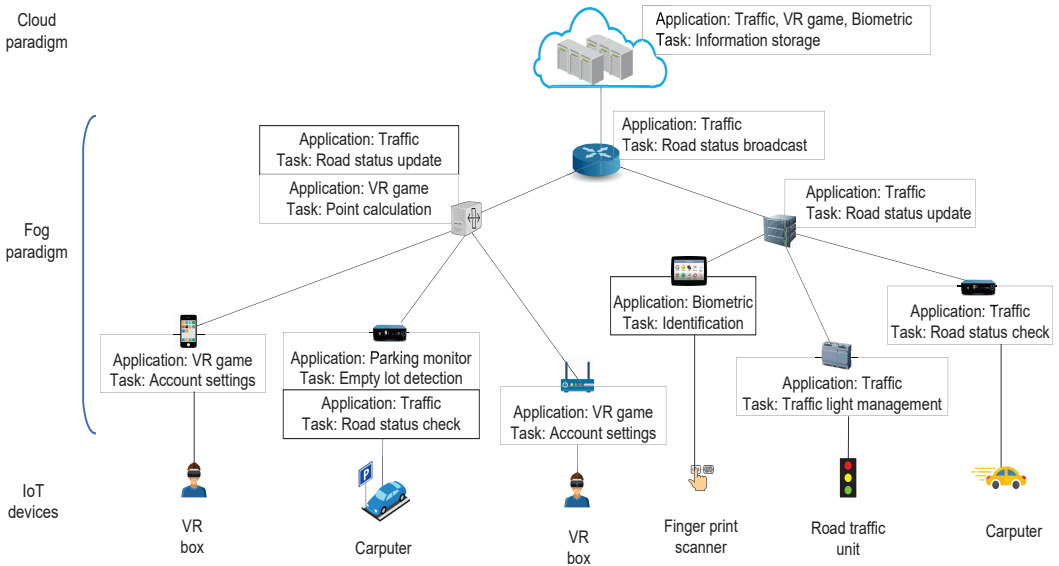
Cloud paradigm

Application: Traffic, VR game, Biometric
Task: Information storage

Fog paradigm

Application: Traffic
Task: Road status update

Application: VR game
Task: Point calculation

Application: Traffic
Task: Road status broadcast

Application: Traffic
Task: Road status update

Application: VR game
Task: Account settings

Application: Parking monitor
Task: Empty lot detection

Application: Traffic
Task: Road status check

Application: VR game
Task: Account settings

Application: Biometric
Task: Identification

Application: Traffic
Task: Traffic light management

Application: Traffic
Task: Road status check

IoT devices

P

VR box

Carputer

VR box

Finger print scanner

Road traffic unit

Carputer